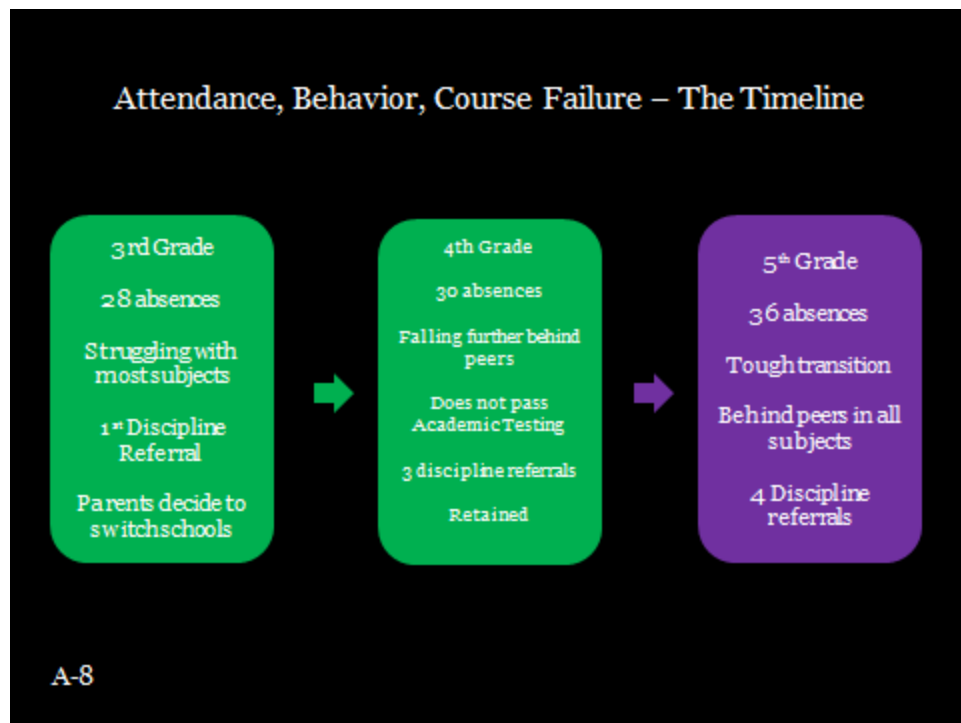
Attendance, Behavior, Course Failure – The Timeline

3rd Grade

28 absences

Struggling with most subjects

1st Discipline Referral

Parents decide to switchschools

4th Grade

30 absences

Falling further behind peers

Does not pass Academic Testing

3 discipline referrals

Retained

5th Grade

36 absences

Tough transition

Behind peers in all subjects

4 Discipline referrals

A-8